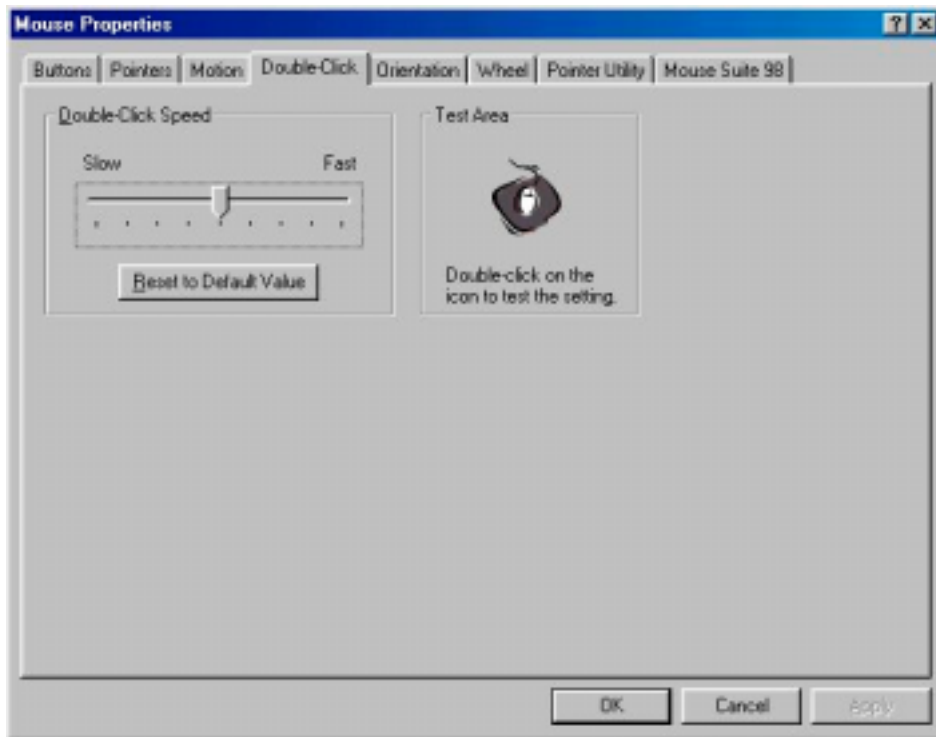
Mouse Properties

?

Buttons | Pointers | Motion | Double-Click | Orientation | Wheel | Pointer Utility | Mouse Suite 98

Double-Click Speed

Slow

Fast

Reset to Default Value

Test Area

Double-click on the icon to test the setting.

OK

Cancel

Apply